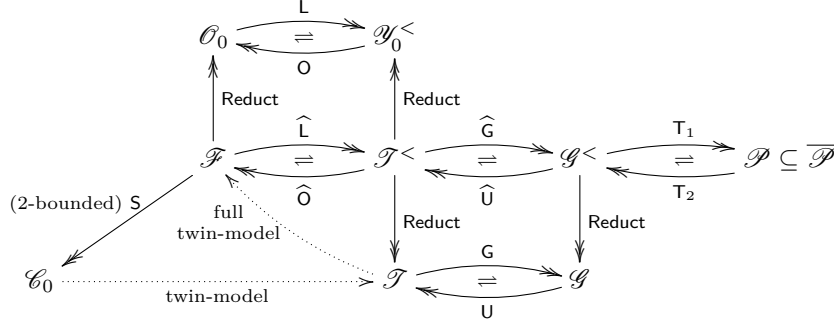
L

$\mathscr{O}_0$ $\rightleftharpoons$ $\mathscr{Y}_0^<$

O

Reduct

Reduct

$\widehat{\mathsf{L}}$

$\widehat{\mathsf{G}}$

$\mathsf{T}_1$

$\mathscr{F}$ $\rightleftharpoons$ $\mathscr{T}^<$ $\rightleftharpoons$ $\mathscr{G}^<$ $\rightleftharpoons$ $\mathscr{P} \subseteq \overline{\mathscr{P}}$

$\widehat{\mathsf{O}}$

$\widehat{\mathsf{U}}$

$\mathsf{T}_2$

(2-bounded) S

full twin-model

Reduct

Reduct

G

$\mathscr{C}_0$ twin-model $\mathscr{T}$ $\rightleftharpoons$ $\mathscr{G}$

U